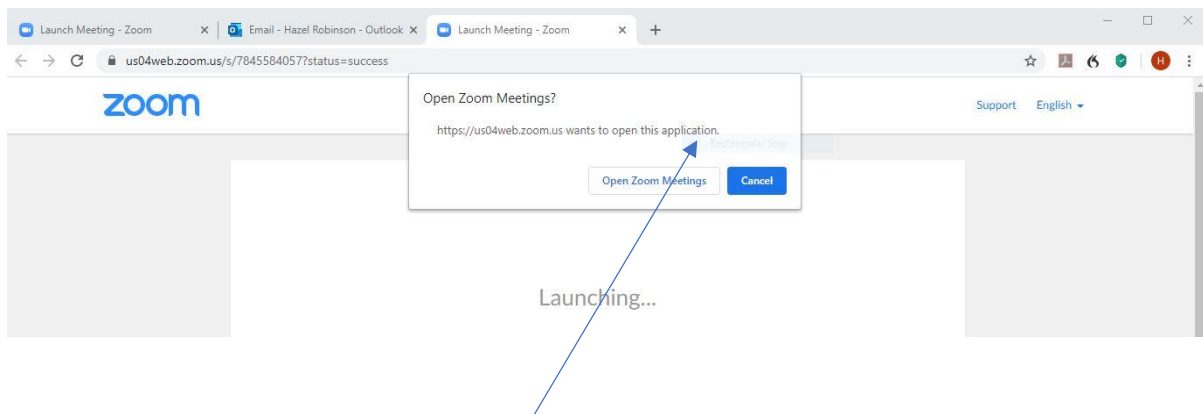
Launch Meeting - Zoom ×
Email - Hazel Robinson - Outlook ×
Launch Meeting - Zoom ×
+

us04web.zoom.us/s/7845584057?status=success

H

zoom

Open Zoom Meetings?

https://us04web.zoom.us wants to open this application.

Rectangular Snip

Open Zoom Meetings
Cancel

Support
English

Launching...